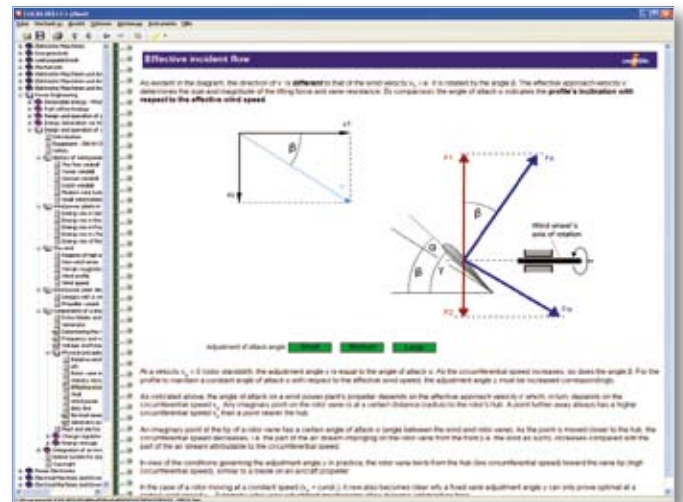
Effective incident flow

As evident in the diagram, the direction of v' is different to that of the wind velocity $v_1$, i.e. it is rotated by the angle β. The effective approach velocity v determines the size and magnitude of the lifting force and drag resistance. By comparison, the angle of attack α indicates the profile's inclination with respect to the effective wind speed.

β

β

α

β

γ

Wind wheel's axis of rotation

Adjustment of attack angle: Small Medium Large

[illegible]

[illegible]

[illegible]

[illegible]

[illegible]